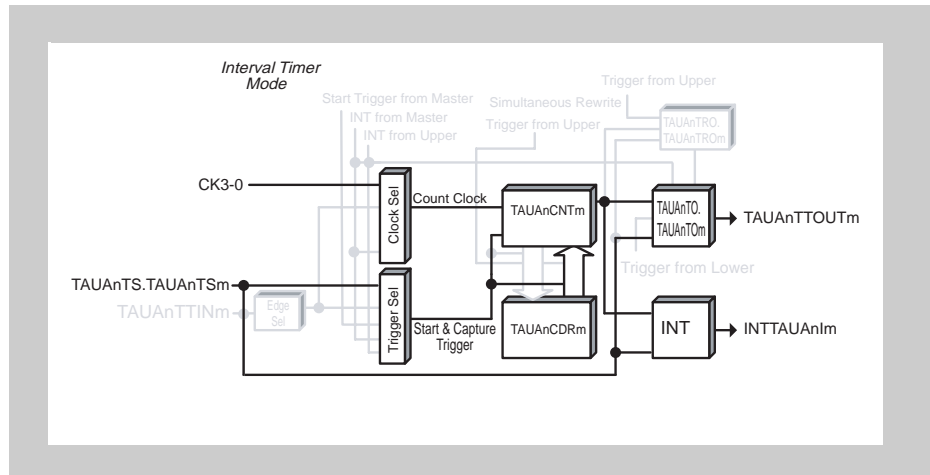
Interval Timer Mode

Start Trigger from Master
INT from Master
INT from Upper

Trigger from Upper
Simultaneous Rewrite
Trigger from Upper

TAUAnTRO.
TAUAnTROm

CK3-0
Clock Sel
Count Clock
TAUAnCNTm
TAUAnTO.
TAUAnTOm
TAUAnTTOUTm
Trigger from Lower

TAUAnTS.TAUAnTSm
TAUAnTTINm
Edge Sel
Trigger Sel
Start & Capture Trigger
TAUAnCDRm
INT
INTTAUAnIm